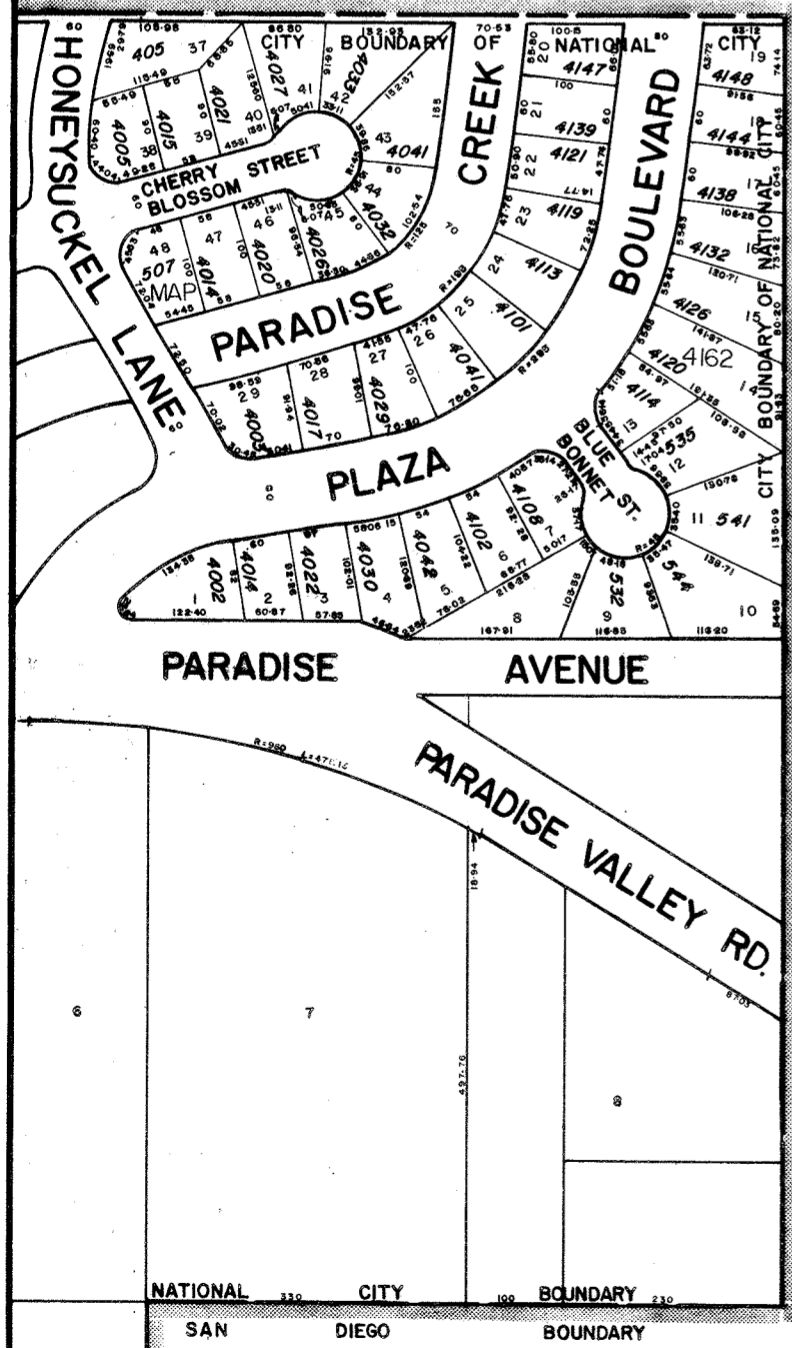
CITY BOUNDARY OF NATIONAL CITY

HONEYSUCKEL LANE

CHERRY BLOSSOM STREET

PARADISE CREEK BOULEVARD

PARADISE PLAZA

BLUE BONNET ST.

BOUNDARY OF NATIONAL CITY

CITY

MAP 4162

405 37 4027 41 4033 42 4147 20 4148 19
4005 38 4015 39 4021 40 43 4041 4139 21 4144 18
44 4035 4121 22 4138 17
48 507 4014 47 4020 46 4026 45 4119 23 4132 16
24 4113 25 4101 4126 15
29 4005 28 4017 27 4029 26 4041 4120 14
4114 13 535 12
1 4002 2 4014 3 4022 4 4030 5 4042 6 4102 7 4108 11 541
8 9 532 544 10

PARADISE AVENUE

PARADISE VALLEY RD.

R=980 L=470.16

6 7 8

18.94 497.76

NATIONAL 330 CITY 190 BOUNDARY 230

SAN DIEGO BOUNDARY